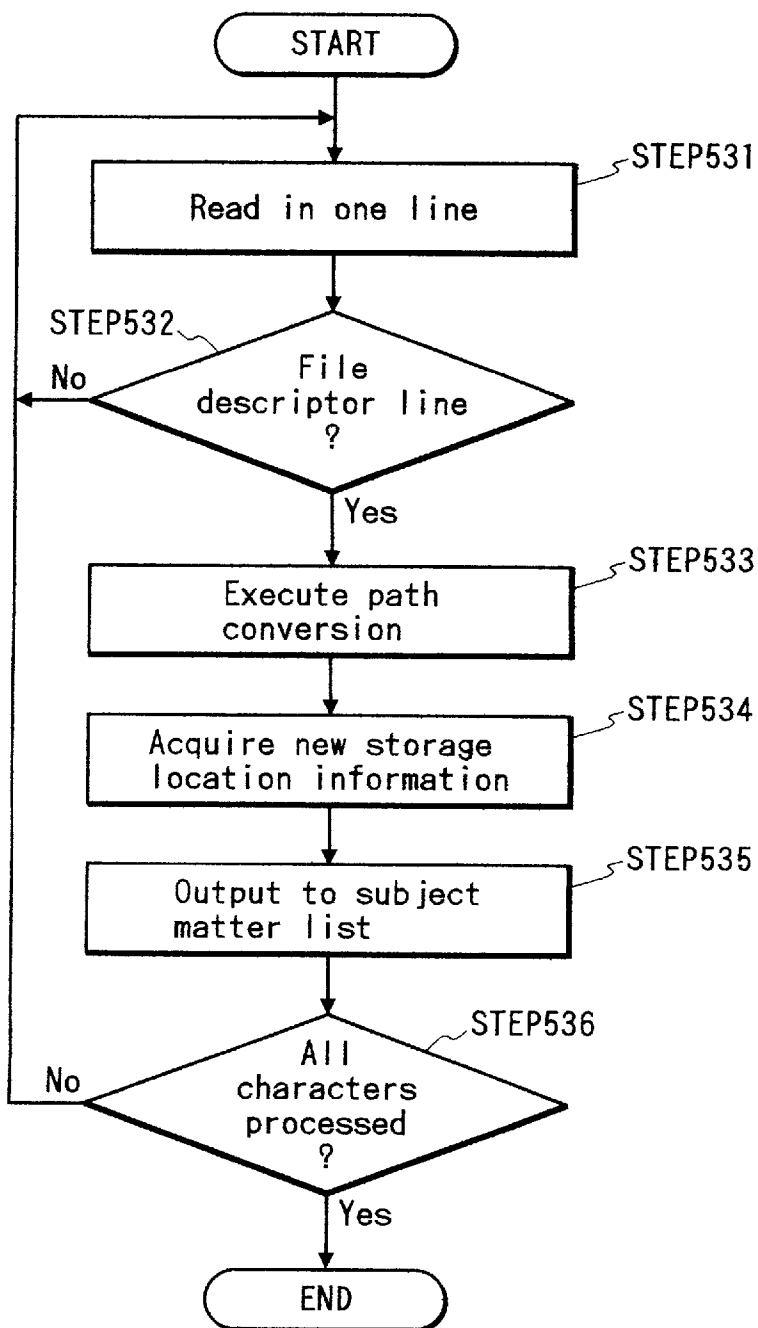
START

STEP531

Read in one line

STEP532

File descriptor line ?

No

Yes

STEP533

Execute path conversion

STEP534

Acquire new storage location information

STEP535

Output to subject matter list

STEP536

All characters processed ?

No

Yes

END